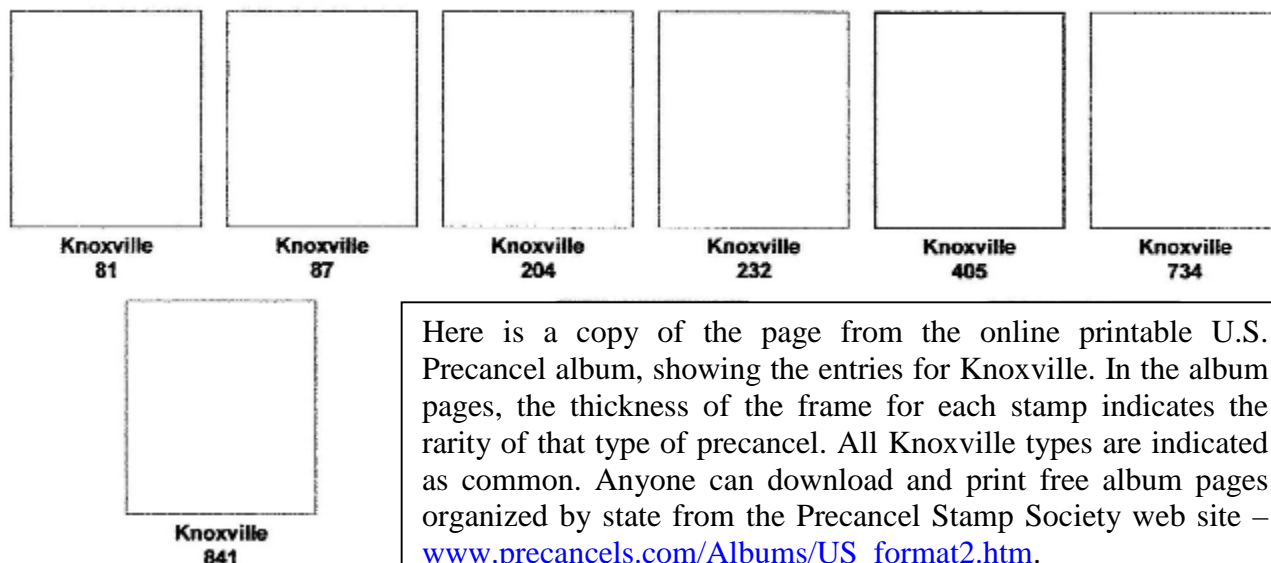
Knoxville
81

Knoxville
87

Knoxville
204

Knoxville
232

Knoxville
405

Knoxville
734

Knoxville
841

Here is a copy of the page from the online printable U.S. Precancel album, showing the entries for Knoxville. In the album pages, the thickness of the frame for each stamp indicates the rarity of that type of precancel. All Knoxville types are indicated as common. Anyone can download and print free album pages organized by state from the Precancel Stamp Society web site – www.precancels.com/Albums/US_format2.htm.